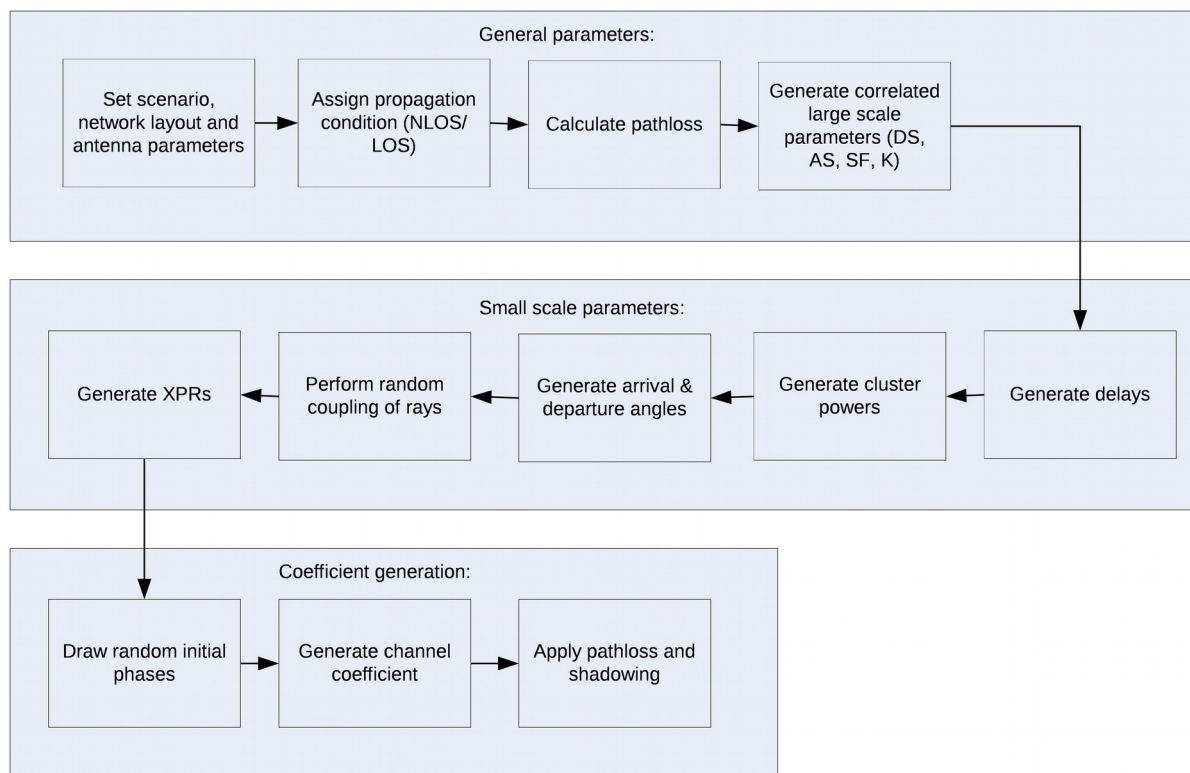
General parameters:

Set scenario, network layout and antenna parameters

Assign propagation condition (NLOS/ LOS)

Calculate pathloss

Generate correlated large scale parameters (DS, AS, SF, K)

Small scale parameters:

Generate delays

Generate cluster powers

Generate arrival & departure angles

Perform random coupling of rays

Generate XPRs

Coefficient generation:

Draw random initial phases

Generate channel coefficient

Apply pathloss and shadowing